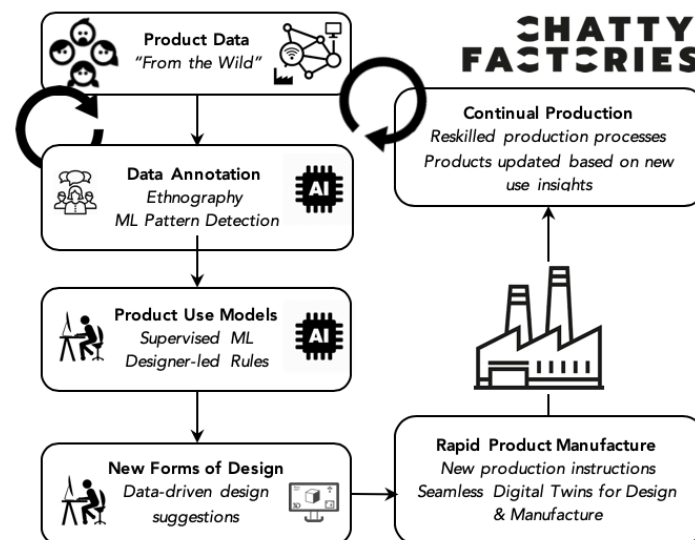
CHATTY FACTORIES

Product Data
"From the Wild"

Data Annotation
Ethnography
ML Pattern Detection

AI

Product Use Models
Supervised ML
Designer-led Rules

AI

New Forms of Design
Data-driven design suggestions

Continual Production
Reskilled production processes
Products updated based on new use insights

Rapid Product Manufacture
New production instructions
Seamless Digital Twins for Design & Manufacture